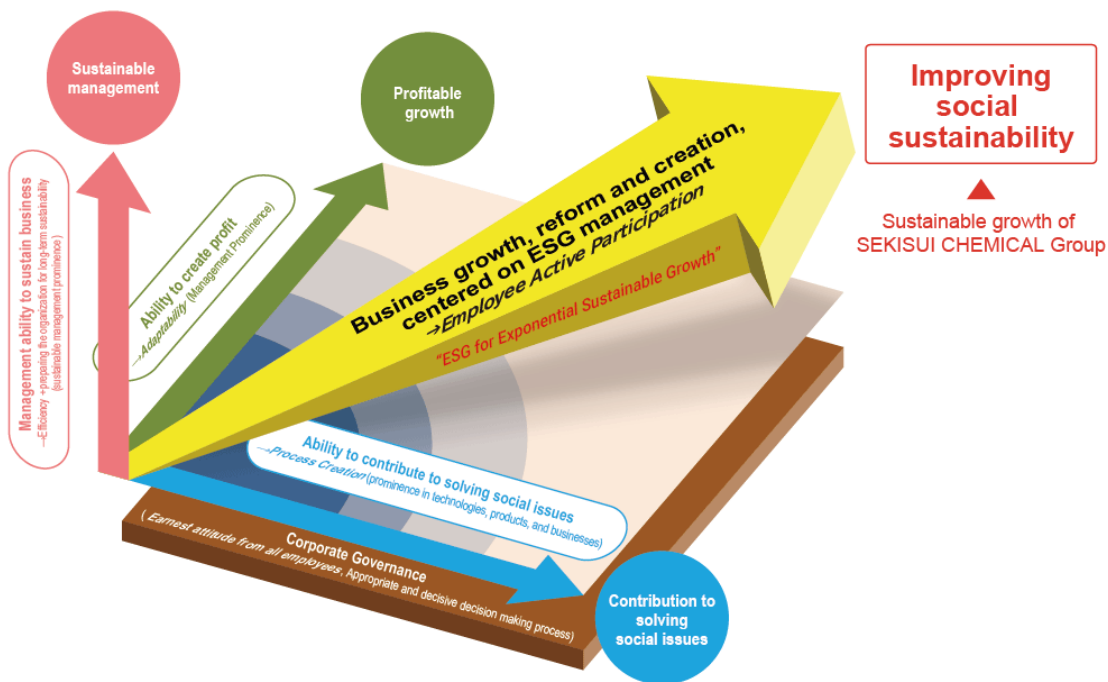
Sustainable management

Profitable growth

Improving social sustainability

Sustainable growth of SEKISUI CHEMICAL Group

Management ability to sustain business
→Efficiency →preparing the organization for long-term sustainability (sustainable management prominence)

Ability to create profit
→Adaptability (Management Prominence)

Business growth, reform and creation, centered on ESG management
→Employee Active Participation

"ESG for Exponential Sustainable Growth"

Ability to contribute to solving social issues
→Process Creation (prominence in technologies, products, and businesses)

Corporate Governance
( Earnest attitude from all employees, Appropriate and decisive decision making process)

Contribution to solving social issues